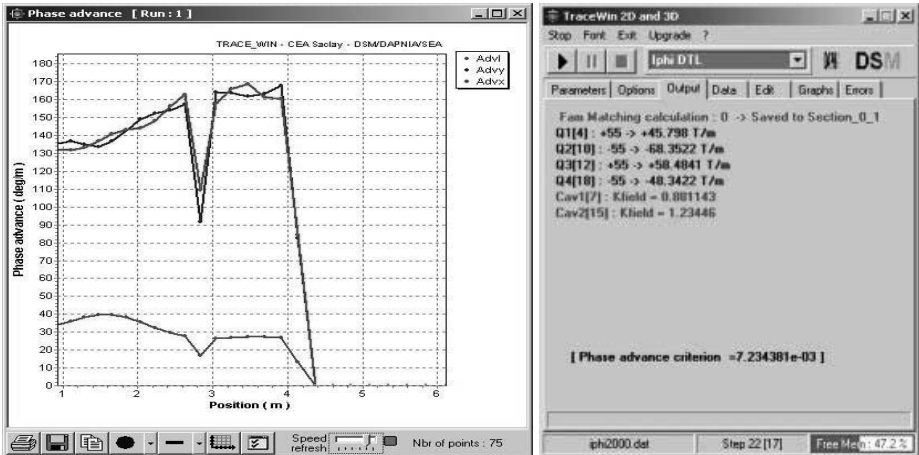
Phase advance [ Run : 1 ]

TRACE_WIN - CEA Saclay - DSM/DAPNIA/SEA

• Advl
• Advy
• Advx

180
170
160
150
140
130
120
110
100
90
80
70
60
50
40
30
20
10
0

Phase advance ( deg/m )

1 2 3 4 5 6

Position ( m )

Speed refresh

Nbr of points : 75

TraceWin 2D and 3D

Stop Font Exit Upgrade ?

Iphi DTL

DSM

Parameters Options Output Data Edit Graphs Errors

Fam Matching calculation : 0 -> Saved to Section_0_1
Q1[4] : +55 -> +45.798 T/m
Q2[10] : -55 -> -68.3522 T/m
Q3[12] : +55 -> +58.4841 T/m
Q4[18] : -55 -> -48.3422 T/m
Cav1[7] : Kfield = 0.881143
Cav2[15] : Kfield = 1.23446

[ Phase advance criterion =7.234381e-03 ]

iphi2000.dat

Step 22 [17]

Free Mem : 47.2 %